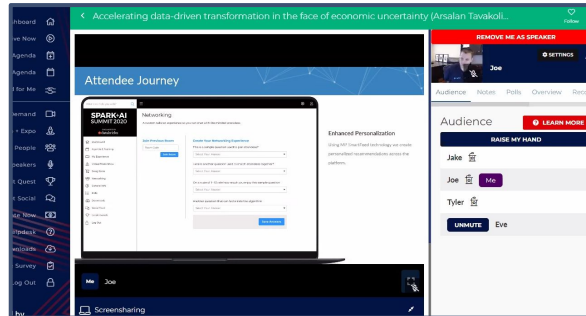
hboard
ve Now
Agenda
Agenda
d for Me
emand
Expo
People
eakers
t Quest
t Social
e Now
pdesk
nloads
Survey
og Out

Accelerating data-driven transformation in the face of economic uncertainty (Arsalan Tavakoli...

Follow

Attendee Journey

SPARK+AI SUMMIT 2020

Networking

Enhanced Personalization

Using NLP (OpenShed) technology we create personalized recommendations across the platform.

Me Joe

Screensharing

REMOVE ME AS SPEAKER

SETTINGS

Joe

Audience Notes Polls Overview Reso

Audience

LEARN MORE

RAISE MY HAND

Jake

Joe Me

Tyler

UNMUTE Eve